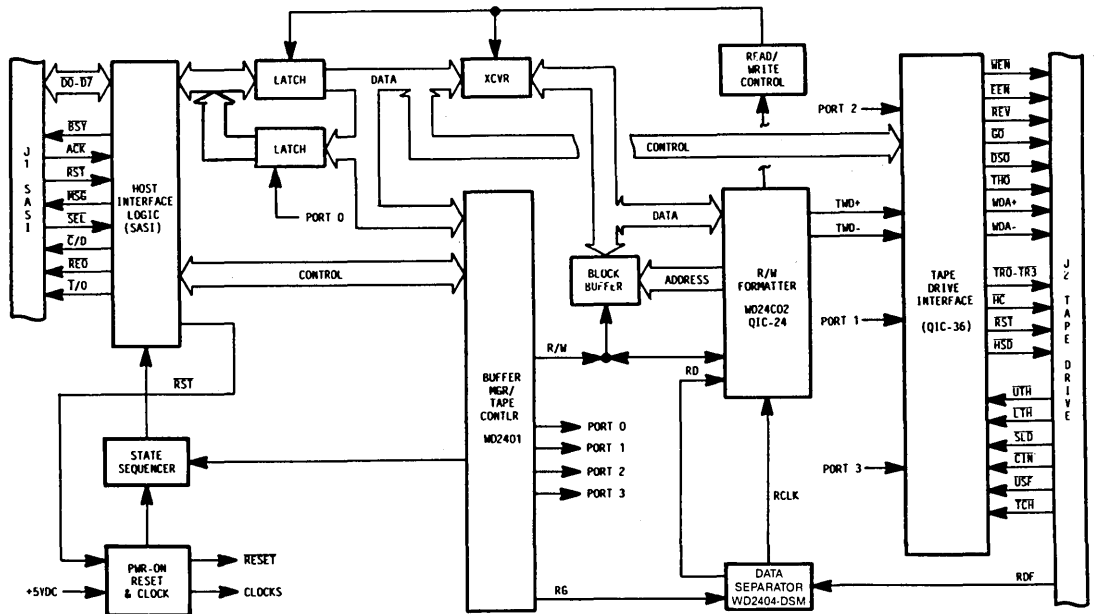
J1 SASI

D0-D7

BSY

ACK

RST

MSG

SEL

C/D

REQ

I/O

HOST INTERFACE LOGIC (SASI)

LATCH

LATCH

PORT 0

DATA

XCVR

READ/ WRITE CONTROL

CONTROL

CONTROL

BUFFER MGR/ TAPE CONTLR WD2401

PORT 0

PORT 1

PORT 2

PORT 3

DATA

BLOCK BUFFER

ADDRESS

R/W

R/W FORMATTER WD24C02 QIC-24

RD

RCLK

RG

DATA SEPARATOR WD2404-DSM

RDF

PORT 2

PORT 1

PORT 3

TWD+

TWD-

TAPE DRIVE INTERFACE (QIC-36)

WEN

EEN

REV

GO

DSO

THO

WDA+

WDA-

TR0-TR3

HC

RST

HSD

UTH

LTH

SLD

CIN

USF

TCH

J2 TAPE DRIVE

RST

STATE SEQUENCER

PWR-ON RESET & CLOCK

RESET

CLOCKS

+5VDC